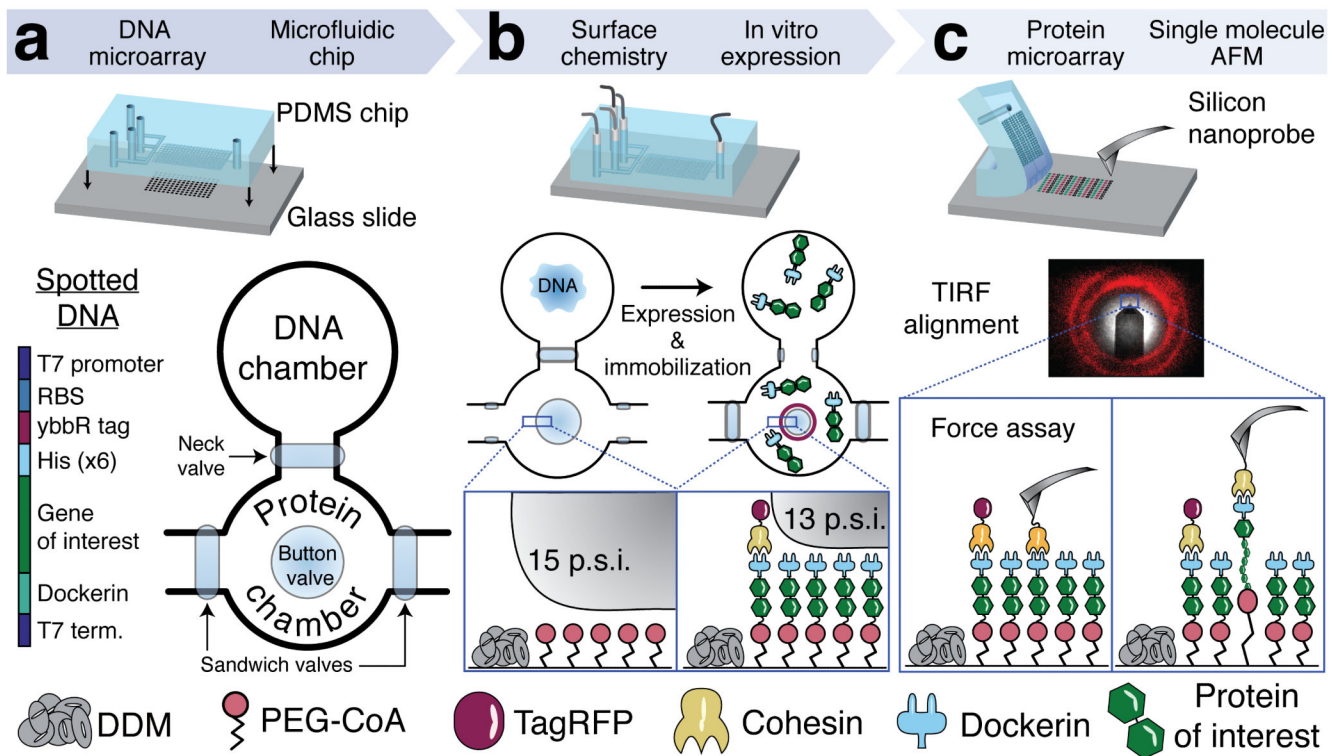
a DNA microarray Microfluidic chip

b Surface chemistry In vitro expression

c Protein microarray Single molecule AFM

PDMS chip

Glass slide

Silicon nanoprobe

Spotted DNA

T7 promoter
RBS
ybbR tag
His (x6)
Gene of interest
Dockerin
T7 term.

DNA chamber

Neck valve

Protein chamber

Button valve

Sandwich valves

DNA

Expression & immobilization

TIRF alignment

15 p.s.i.

13 p.s.i.

Force assay

DDM PEG-CoA TagRFP Cohesin Dockerin Protein of interest